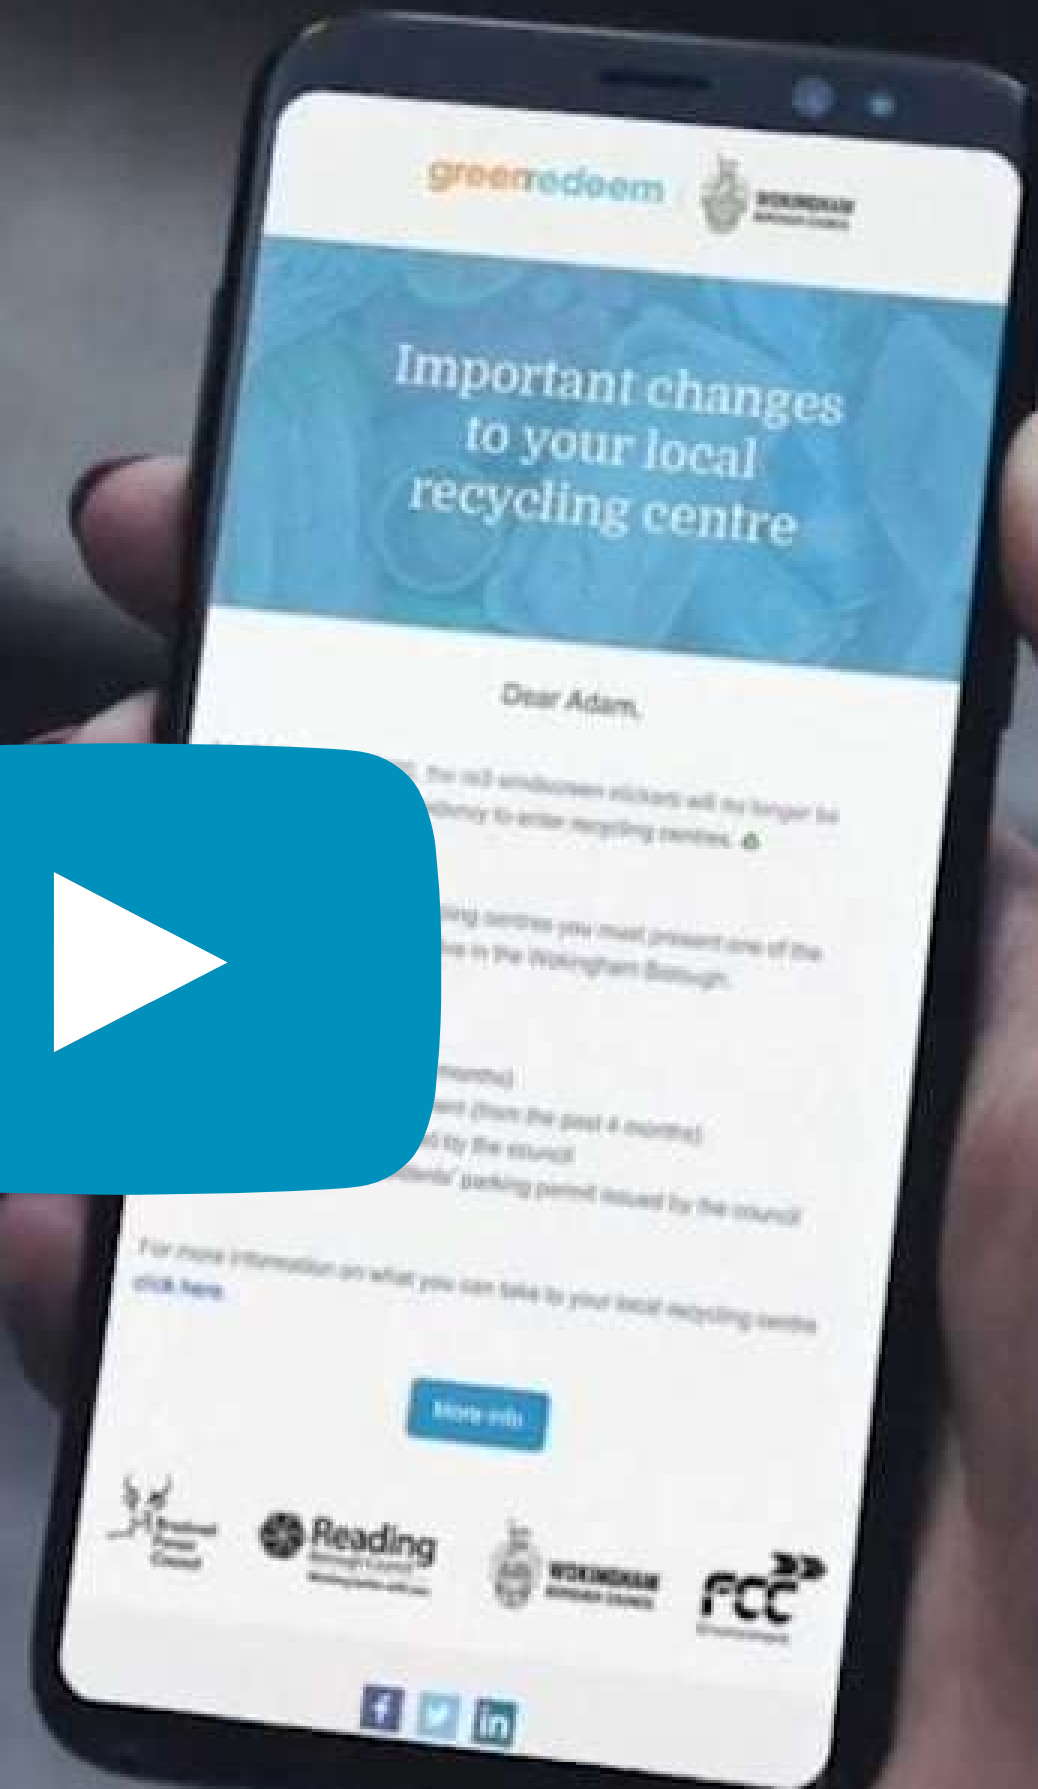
greenredeem WOKINGHAM BOROUGH COUNCIL

Important changes to your local recycling centre

Dear Adam,

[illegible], the old windscreen stickers will no longer be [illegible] to enter recycling centres.

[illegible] centres you must present one of the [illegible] in the Wokingham Borough.

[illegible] months)
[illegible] (from the past 4 months)
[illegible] by the council
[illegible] parking permit issued by the council

For more information on what you can take to your local recycling centre click here.

More info

Bracknell Forest Council Reading Borough Council WOKINGHAM BOROUGH COUNCIL FCC